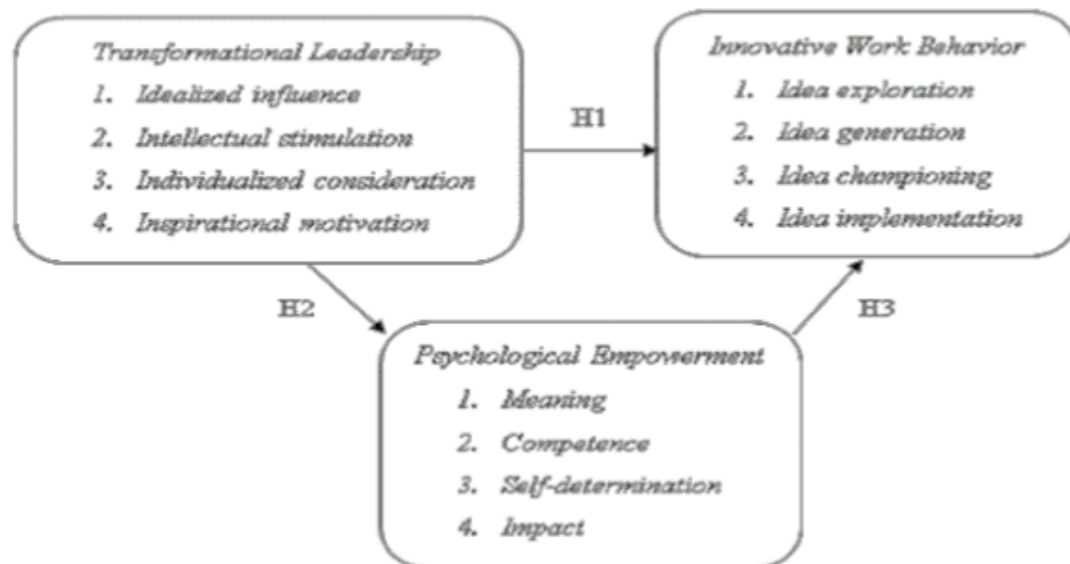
Transformational Leadership
1. Idealized influence
2. Intellectual stimulation
3. Individualized consideration
4. Inspirational motivation

H1

Innovative Work Behavior
1. Idea exploration
2. Idea generation
3. Idea championing
4. Idea implementation

H2

H3

Psychological Empowerment
1. Meaning
2. Competence
3. Self-determination
4. Impact